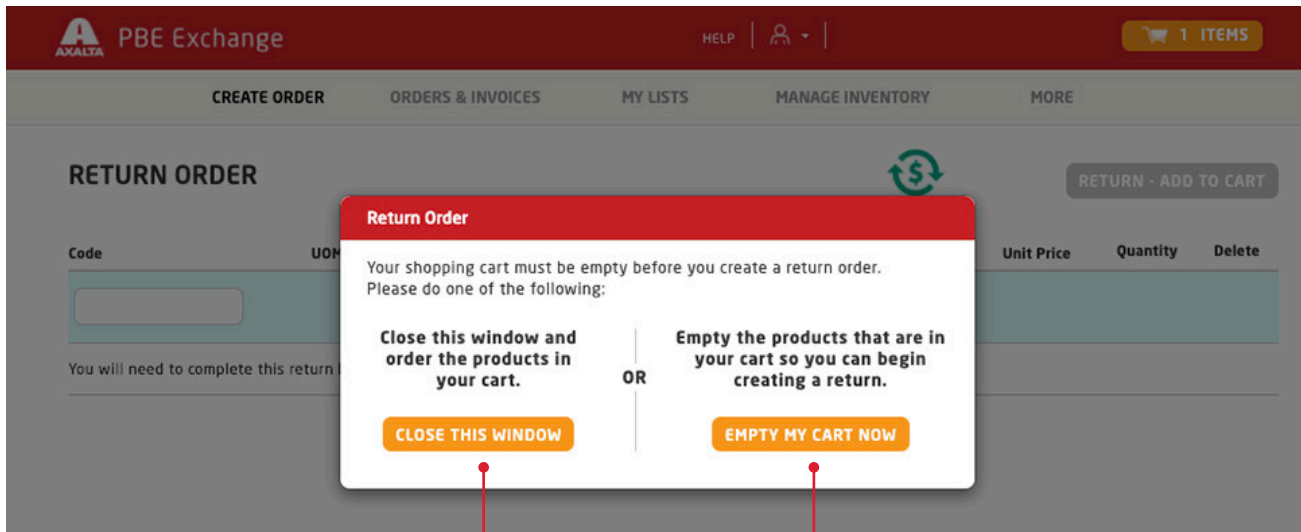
AXALTA PBE Exchange

HELP

1 ITEMS

CREATE ORDER ORDERS & INVOICES MY LISTS MANAGE INVENTORY MORE

RETURN ORDER

RETURN - ADD TO CART

Code UOM Unit Price Quantity Delete

You will need to complete this return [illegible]

Return Order

Your shopping cart must be empty before you create a return order. Please do one of the following:

Close this window and order the products in your cart.

OR

Empty the products that are in your cart so you can begin creating a return.

CLOSE THIS WINDOW

EMPTY MY CART NOW